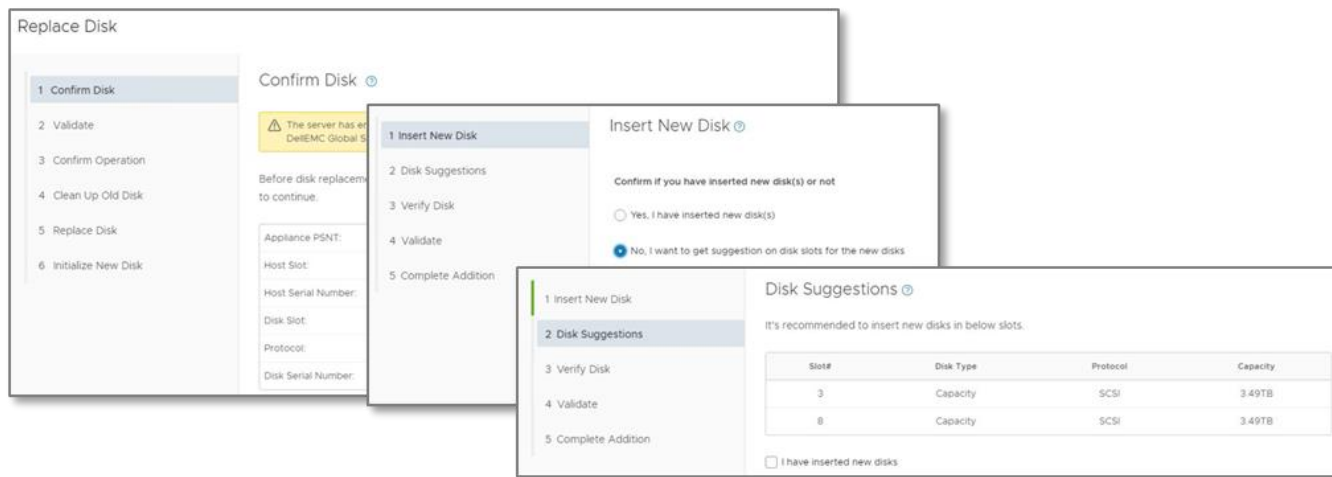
Replace Disk

1 Confirm Disk
2 Validate
3 Confirm Operation
4 Clean Up Old Disk
5 Replace Disk
6 Initialize New Disk

Confirm Disk

The server has er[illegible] DellEMC Global S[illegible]

Before disk replaceme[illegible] to continue.

Appliance PSNT:
Host Slot:
Host Serial Number:
Disk Slot:
Protocol:
Disk Serial Number:

1 Insert New Disk
2 Disk Suggestions
3 Verify Disk
4 Validate
5 Complete Addition

Insert New Disk

Confirm if you have inserted new disk(s) or not

Yes, I have inserted new disk(s)

No, I want to get suggestion on disk slots for the new disks

1 Insert New Disk
2 Disk Suggestions
3 Verify Disk
4 Validate
5 Complete Addition

Disk Suggestions

It's recommended to insert new disks in below slots.

| Slot# | Disk Type | Protocol | Capacity |
|---|---|---|---|
| 3 | Capacity | SCSI | 3.49TB |
| 8 | Capacity | SCSI | 3.49TB |

I have inserted new disks